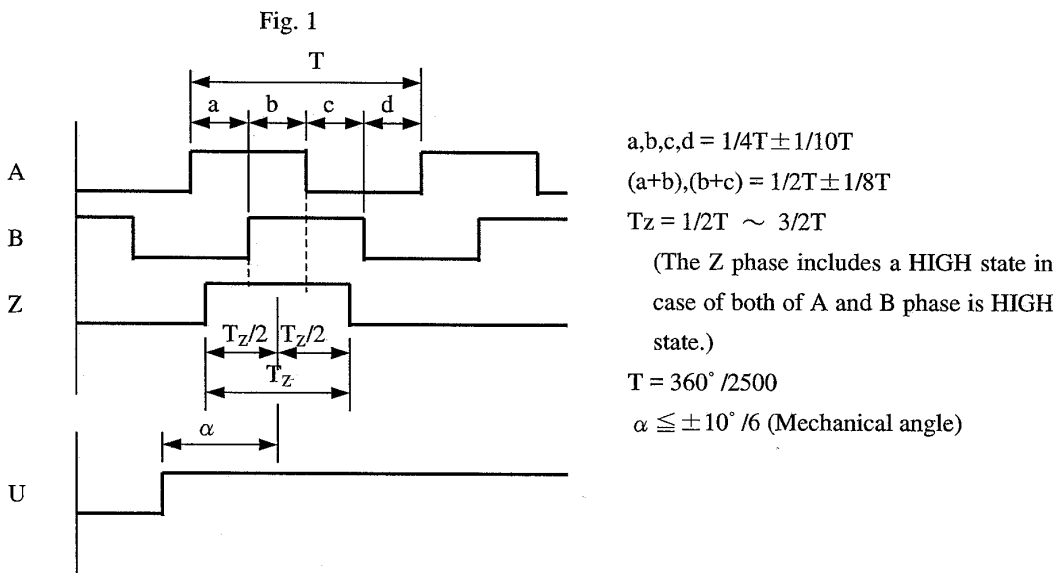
Fig. 1

T

a b c d

A

B

Z

$T_Z/2$ $T_Z/2$

$T_Z$

$\alpha$

U

a,b,c,d = 1/4T$\pm$1/10T

(a+b),(b+c) = 1/2T$\pm$1/8T

Tz = 1/2T $\sim$ 3/2T

(The Z phase includes a HIGH state in case of both of A and B phase is HIGH state.)

T = 360$^\circ$/2500

$\alpha \leqq \pm 10^\circ/6$ (Mechanical angle)